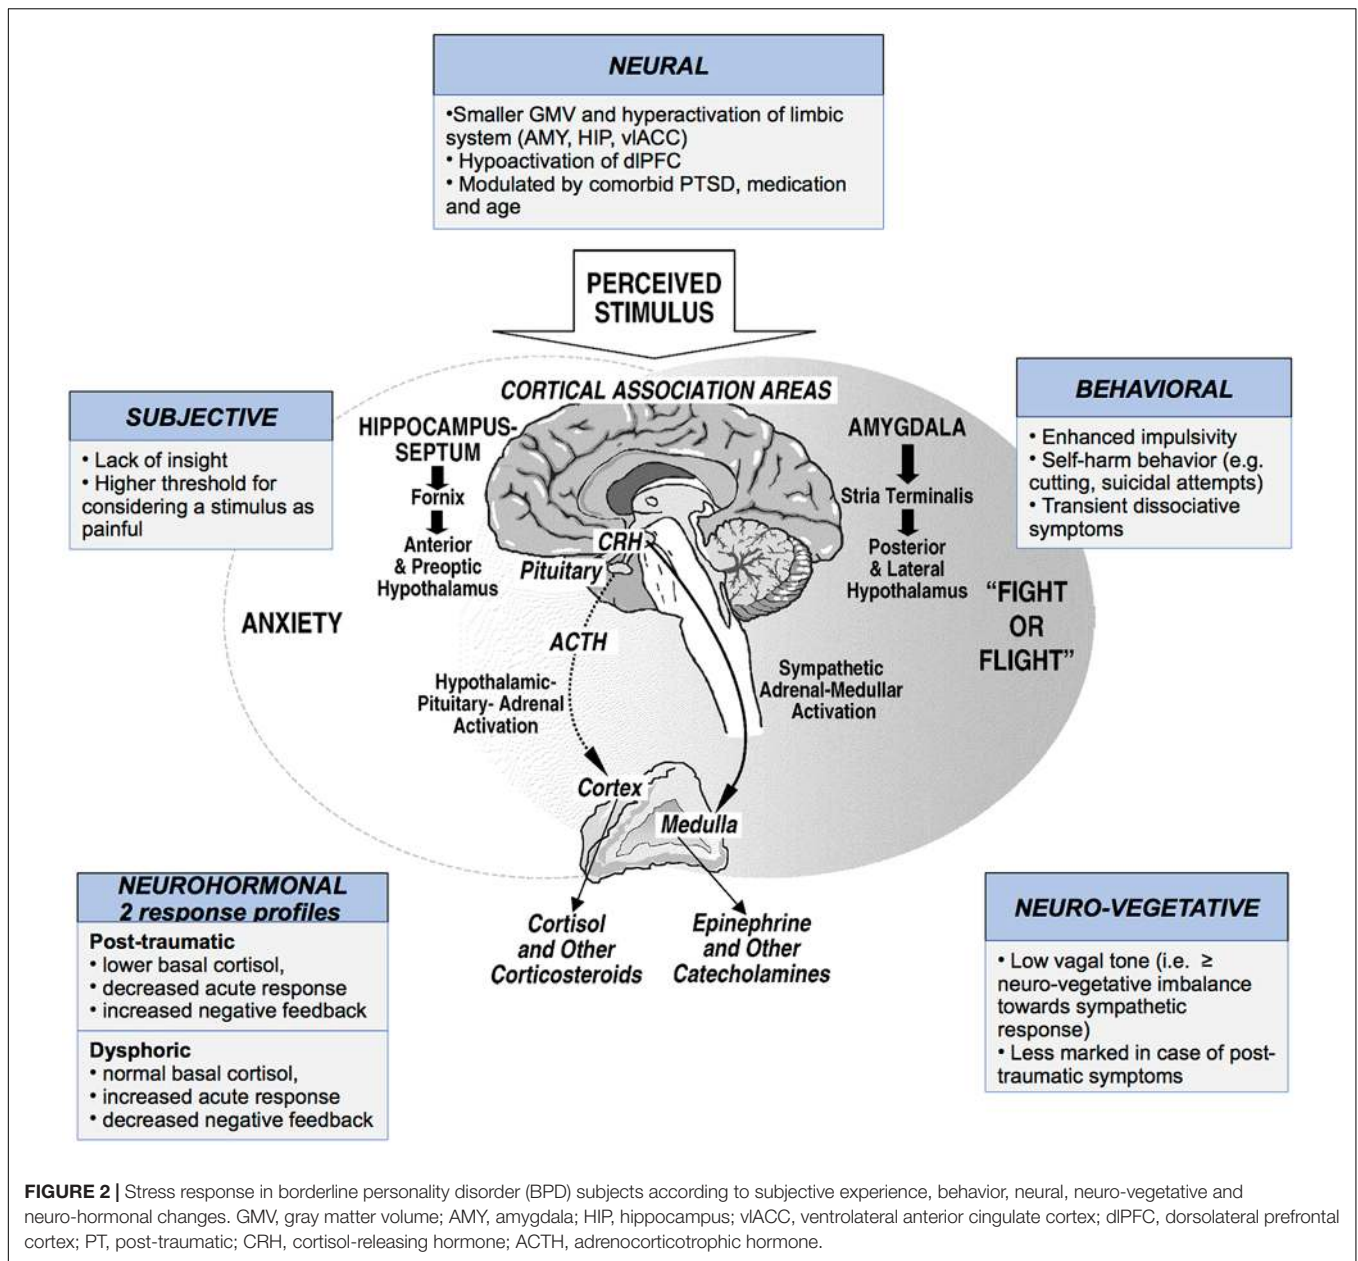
NEURAL

•Smaller GMV and hyperactivation of limbic system (AMY, HIP, vlACC)
• Hypoactivation of dlPFC
• Modulated by comorbid PTSD, medication and age

PERCEIVED STIMULUS

SUBJECTIVE

• Lack of insight
• Higher threshold for considering a stimulus as painful

CORTICAL ASSOCIATION AREAS

HIPPOCAMPUS-SEPTUM

Fornix

Anterior & Preoptic Hypothalamus

CRH

Pituitary

AMYGDALA

Stria Terminalis

Posterior & Lateral Hypothalamus

BEHAVIORAL

• Enhanced impulsivity
• Self-harm behavior (e.g. cutting, suicidal attempts)
• Transient dissociative symptoms

ANXIETY

"FIGHT OR FLIGHT"

ACTH

Hypothalamic-Pituitary- Adrenal Activation

Sympathetic Adrenal-Medullar Activation

Cortex

Medulla

NEUROHORMONAL
2 response profiles

Post-traumatic
• lower basal cortisol,
• decreased acute response
• increased negative feedback

Dysphoric
• normal basal cortisol,
• increased acute response
• decreased negative feedback

Cortisol and Other Corticosteroids

Epinephrine and Other Catecholamines

NEURO-VEGETATIVE

• Low vagal tone (i.e. ≥ neuro-vegetative imbalance towards sympathetic response)
• Less marked in case of post-traumatic symptoms

FIGURE 2 | Stress response in borderline personality disorder (BPD) subjects according to subjective experience, behavior, neural, neuro-vegetative and neuro-hormonal changes. GMV, gray matter volume; AMY, amygdala; HIP, hippocampus; vlACC, ventrolateral anterior cingulate cortex; dlPFC, dorsolateral prefrontal cortex; PT, post-traumatic; CRH, cortisol-releasing hormone; ACTH, adrenocorticotrophic hormone.